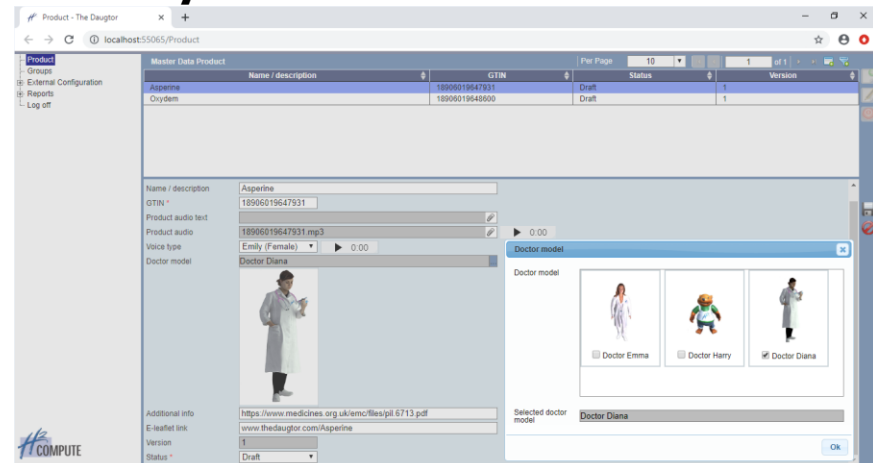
Product - The Daugtor
localhost:55065/Product

Product
Groups
External Configuration
Reports
Log off

Master Data Product
Per Page 10
1 of 1

| Name / description | GTIN | Status | Version |
|---|---|---|---|
| Asperine | 18906019647931 | Draft | 1 |
| Oxydem | 18906019648600 | Draft | 1 |

Name / description Asperine
GTIN * 18906019647931
Product audio text
Product audio 18906019647931.mp3
0:00
Voice type Emily (Female) 0:00
Doctor model Doctor Diana

Additional info https://www.medicines.org.uk/emc/files/pil.6713.pdf
E-leaflet link www.thedaugtor.com/Asperine
Version 1
Status * Draft

Doctor model
Doctor model
Doctor Emma
Doctor Harry
Doctor Diana
Selected doctor model Doctor Diana
Ok

COMPUTE